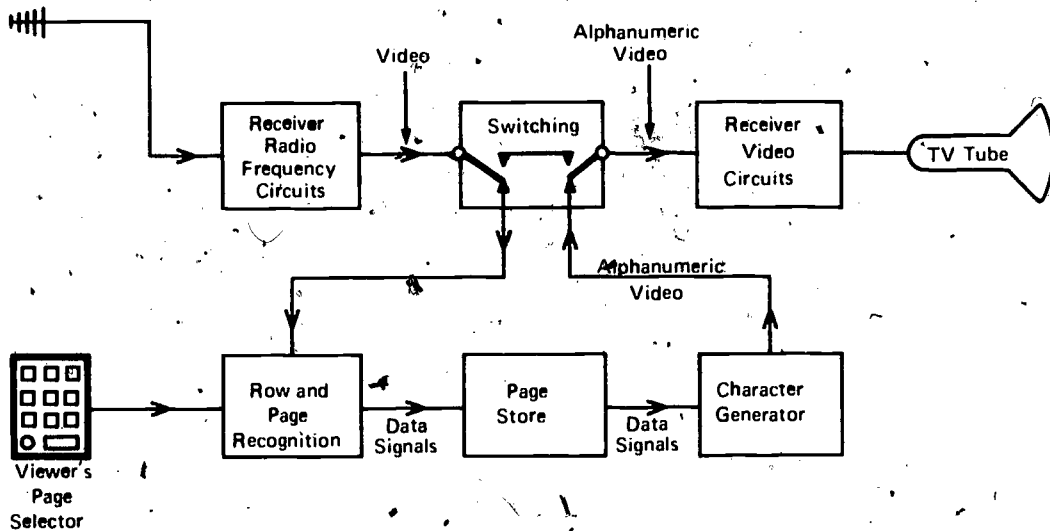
Video

Alphanumeric Video

Receiver Radio Frequency Circuits

Switching

Receiver Video Circuits

TV Tube

Alphanumeric Video

Row and Page Recognition

Data Signals

Page Store

Data Signals

Character Generator

Viewer's Page Selector